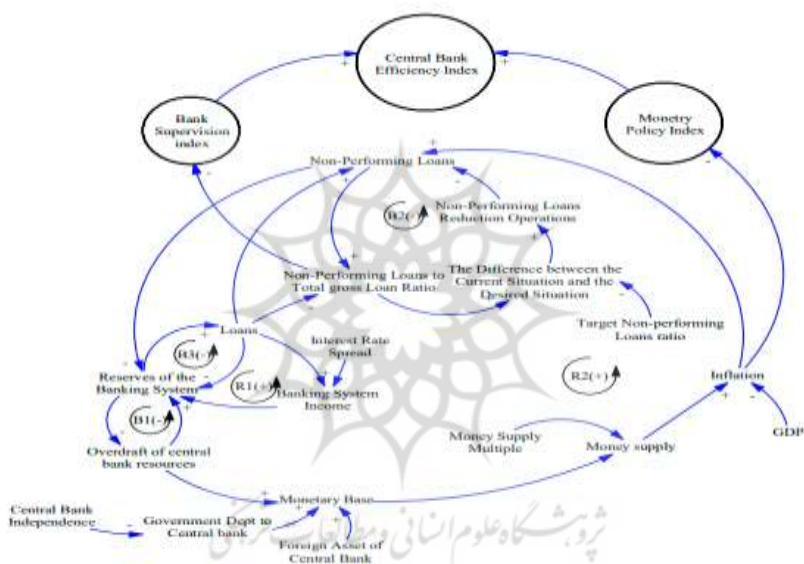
Central Bank Efficiency Index

Bank Supervision index

Monetry Policy Index

Non-Performing Loans

B2(-)

Non-Performing Loans Reduction Operations

Non-Performing Loans to Total gross Loan Ratio

The Difference between the Current Situation and the Desired Situation

Target Non-performing Loans ratio

Loans

Interest Rate Spread

R3(-)

Reserves of the Banking System

R1(+)

Banking System Income

R2(+)

Inflation

B1(-)

Overdraft of central bank resources

Money Supply Multiple

Money supply

GDP

Monetary Base

Central Bank Independence

Government Dept to Central bank

Foreign Asset of Central Bank

پژوهشگاه علوم انسانی و مطالعات فرهنگی